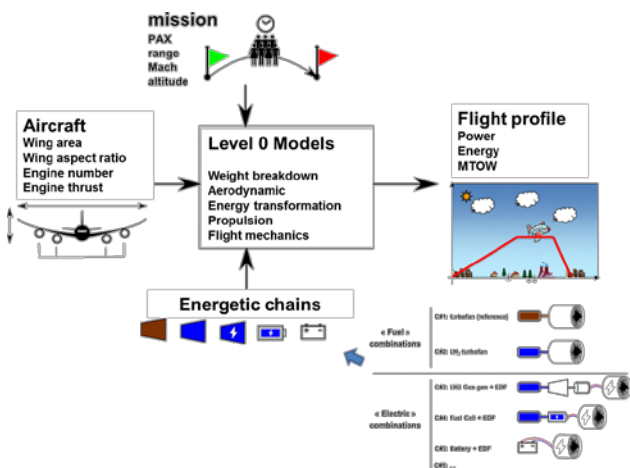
mission
PAX
range
Mach
altitude

Aircraft
Wing area
Wing aspect ratio
Engine number
Engine thrust

Level 0 Models

Weight breakdown
Aerodynamic
Energy transformation
Propulsion
Flight mechanics

Flight profile
Power
Energy
MTOW

Energetic chains

« Fuel » combinations

CH1: turbofan (reference)

CH2: $LH_2$ turbofan

« Electric » combinations

CH3: LH2 Gas gen + EDF

CH4: Fuel Cell + EDF

CH5: Battery + EDF

CH6: ...